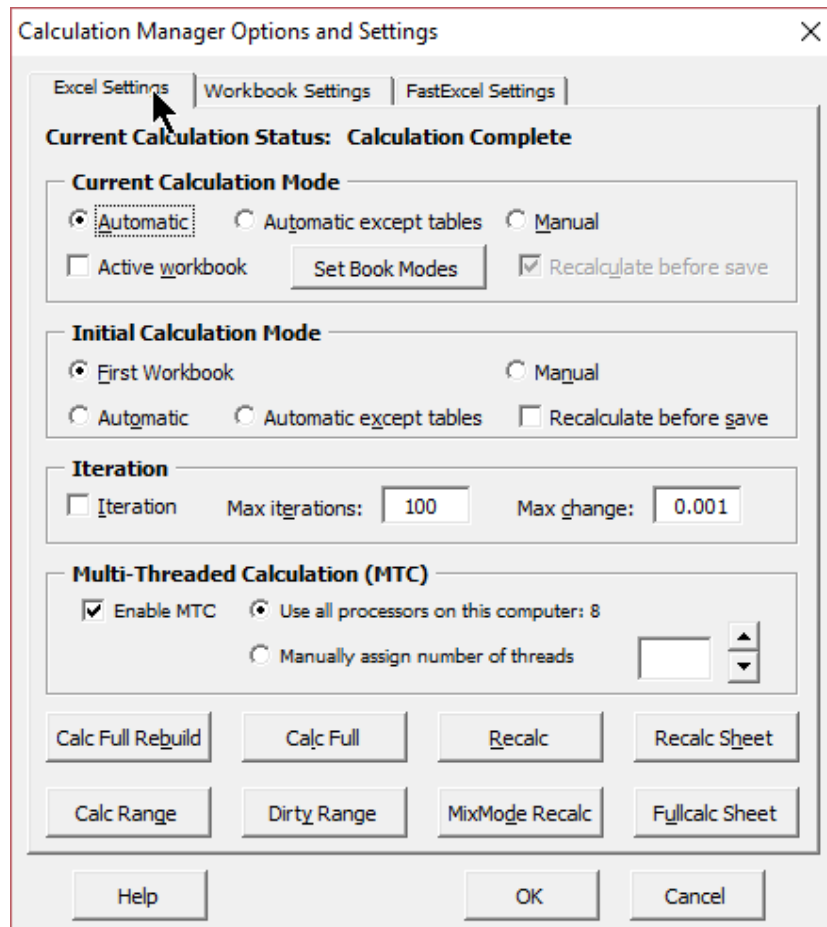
Calculation Manager Options and Settings

Excel Settings | Workbook Settings | FastExcel Settings

Current Calculation Status: Calculation Complete

Current Calculation Mode

Automatic
Automatic except tables
Manual
Active workbook
Set Book Modes
Recalculate before save

Initial Calculation Mode

First Workbook
Manual
Automatic
Automatic except tables
Recalculate before save

Iteration

Iteration
Max iterations: 100
Max change: 0.001

Multi-Threaded Calculation (MTC)

Enable MTC
Use all processors on this computer: 8
Manually assign number of threads

Calc Full Rebuild
Calc Full
Recalc
Recalc Sheet
Calc Range
Dirty Range
MixMode Recalc
Fullcalc Sheet

Help
OK
Cancel